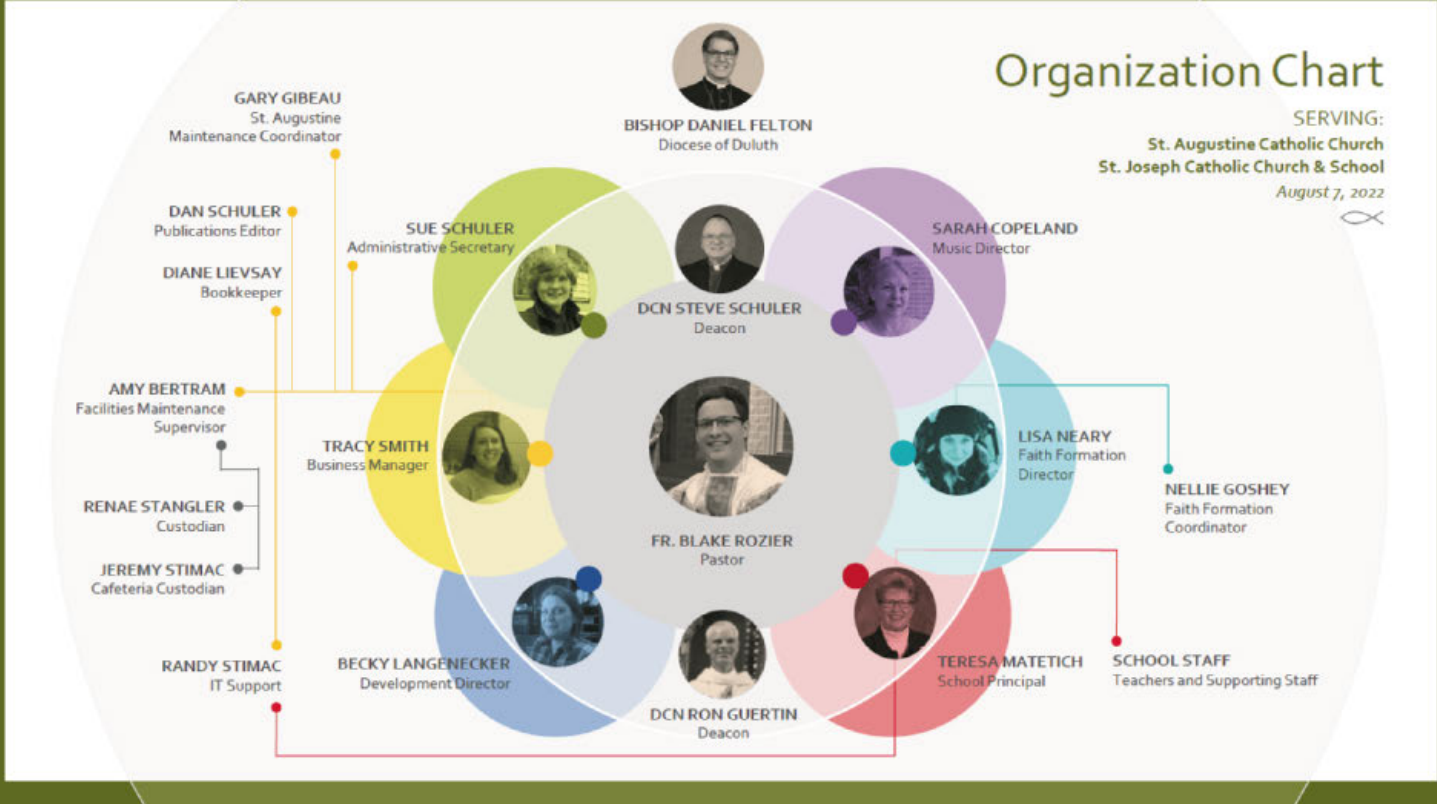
Organization Chart

SERVING:
St. Augustine Catholic Church
St. Joseph Catholic Church & School
August 7, 2022

BISHOP DANIEL FELTON
Diocese of Duluth

GARY GIBEAU
St. Augustine Maintenance Coordinator

DAN SCHULER
Publications Editor

DIANE LIEVSAY
Bookkeeper

AMY BERTRAM
Facilities Maintenance Supervisor

RENAE STANGLER
Custodian

JEREMY STIMAC
Cafeteria Custodian

RANDY STIMAC
IT Support

SUE SCHULER
Administrative Secretary

DCN STEVE SCHULER
Deacon

SARAH COPELAND
Music Director

TRACY SMITH
Business Manager

FR. BLAKE ROZIER
Pastor

LISA NEARY
Faith Formation Director

NELLIE GOSHEY
Faith Formation Coordinator

BECKY LANGENECKER
Development Director

DCN RON GUERTIN
Deacon

TERESA MATETICH
School Principal

SCHOOL STAFF
Teachers and Supporting Staff